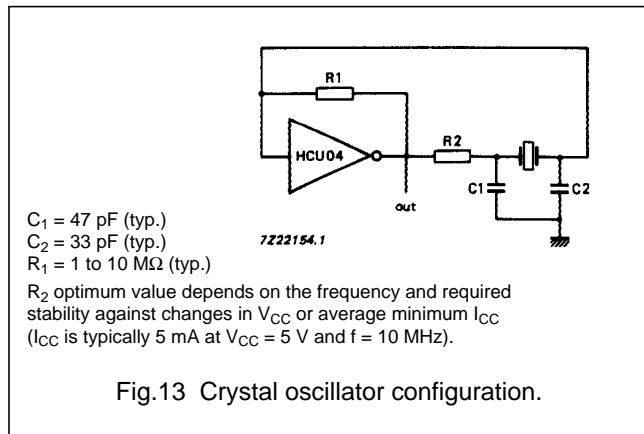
R1

HCU04

R2

out

C1

C2

$C_1$ = 47 pF (typ.)
$C_2$ = 33 pF (typ.)
$R_1$ = 1 to 10 MΩ (typ.)

7Z22154.1

$R_2$ optimum value depends on the frequency and required stability against changes in $V_{CC}$ or average minimum $I_{CC}$ ($I_{CC}$ is typically 5 mA at $V_{CC}$ = 5 V and f = 10 MHz).

Fig.13 Crystal oscillator configuration.